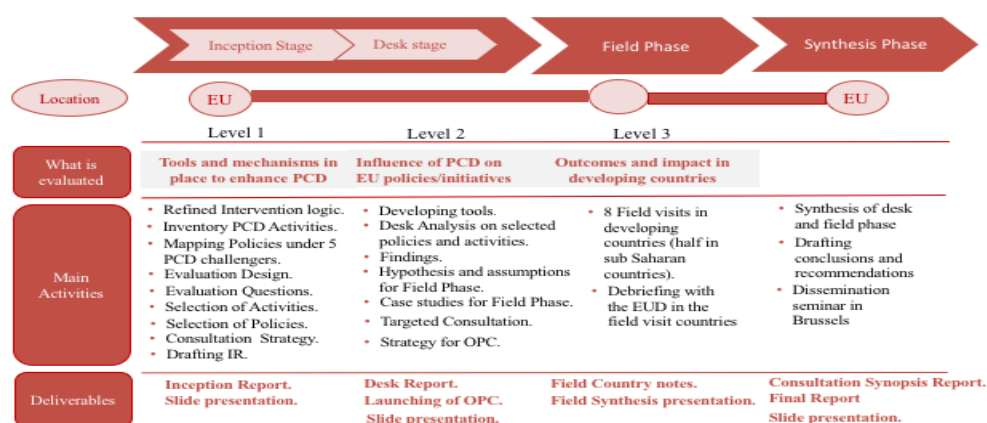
Inception Stage

Desk stage

Field Phase

Synthesis Phase

Location

EU

EU

Level 1

Level 2

Level 3

What is evaluated

Tools and mechanisms in place to enhance PCD

Influence of PCD on EU policies/initiatives

Outcomes and impact in developing countries

Main Activities

- Refined Intervention logic.
- Inventory PCD Activities.
- Mapping Policies under 5 PCD challengers.
- Evaluation Design.
- Evaluation Questions.
- Selection of Activities.
- Selection of Policies.
- Consultation Strategy.
- Drafting IR.

- Developing tools.
- Desk Analysis on selected policies and activities.
- Findings.
- Hypothesis and assumptions for Field Phase.
- Case studies for Field Phase.
- Targeted Consultation.
- Strategy for OPC.

- 8 Field visits in developing countries (half in sub Saharan countries).
- Debriefing with the EUD in the field visit countries

- Synthesis of desk and field phase
- Drafting conclusions and recommendations
- Dissemination seminar in Brussels

Deliverables

Inception Report.
Slide presentation.

Desk Report.
Launching of OPC.
Slide presentation.

Field Country notes.
Field Synthesis presentation.

Consultation Synopsis Report.
Final Report
Slide presentation.